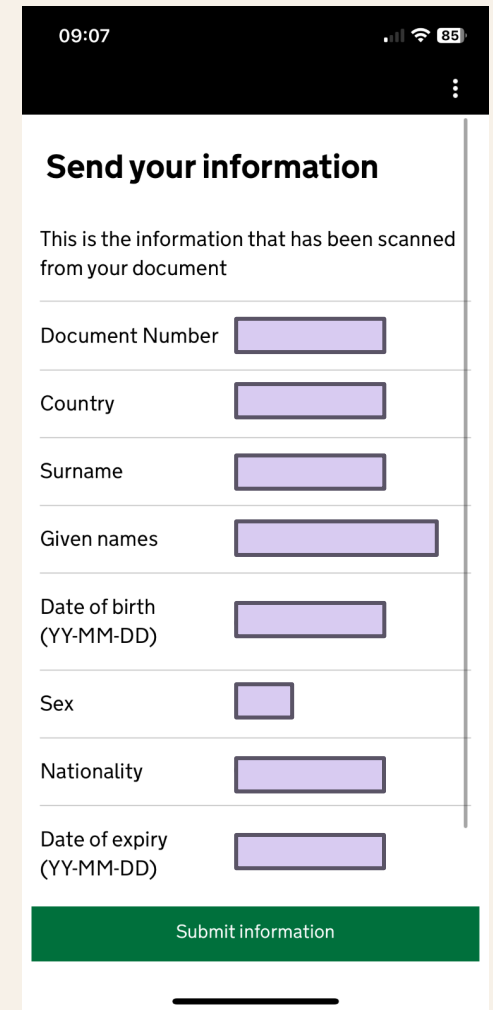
09:07

85

Send your information

This is the information that has been scanned from your document

Document Number

Country

Surname

Given names

Date of birth (YY-MM-DD)

Sex

Nationality

Date of expiry (YY-MM-DD)

Submit information